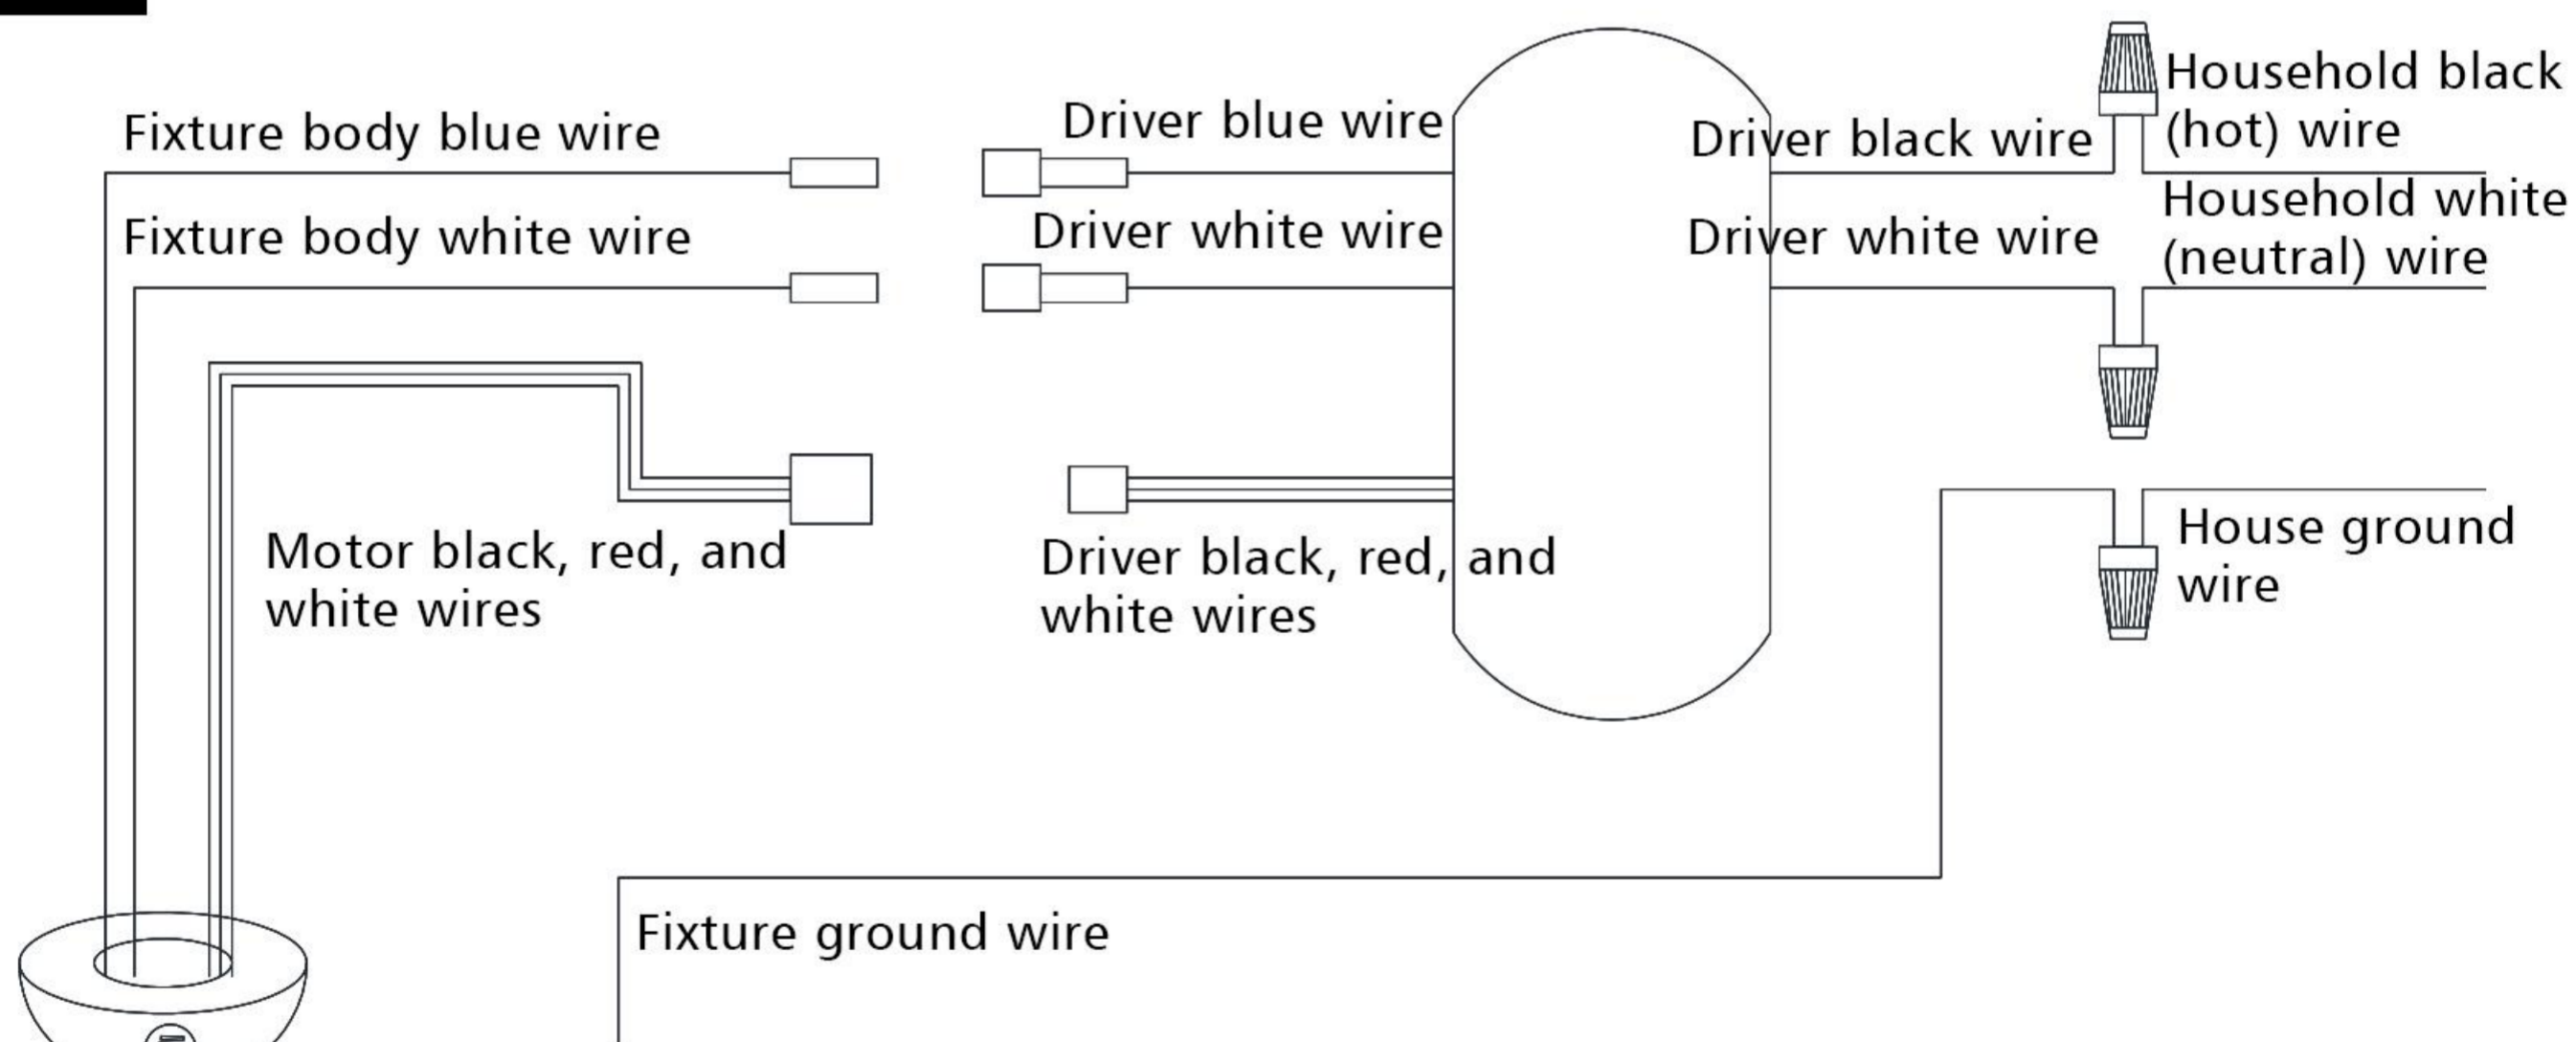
Fixture body blue wire

Fixture body white wire

Driver blue wire

Driver white wire

Driver black wire

Driver white wire

Household black (hot) wire

Household white (neutral) wire

Motor black, red, and white wires

Driver black, red, and white wires

House ground wire

Fixture ground wire